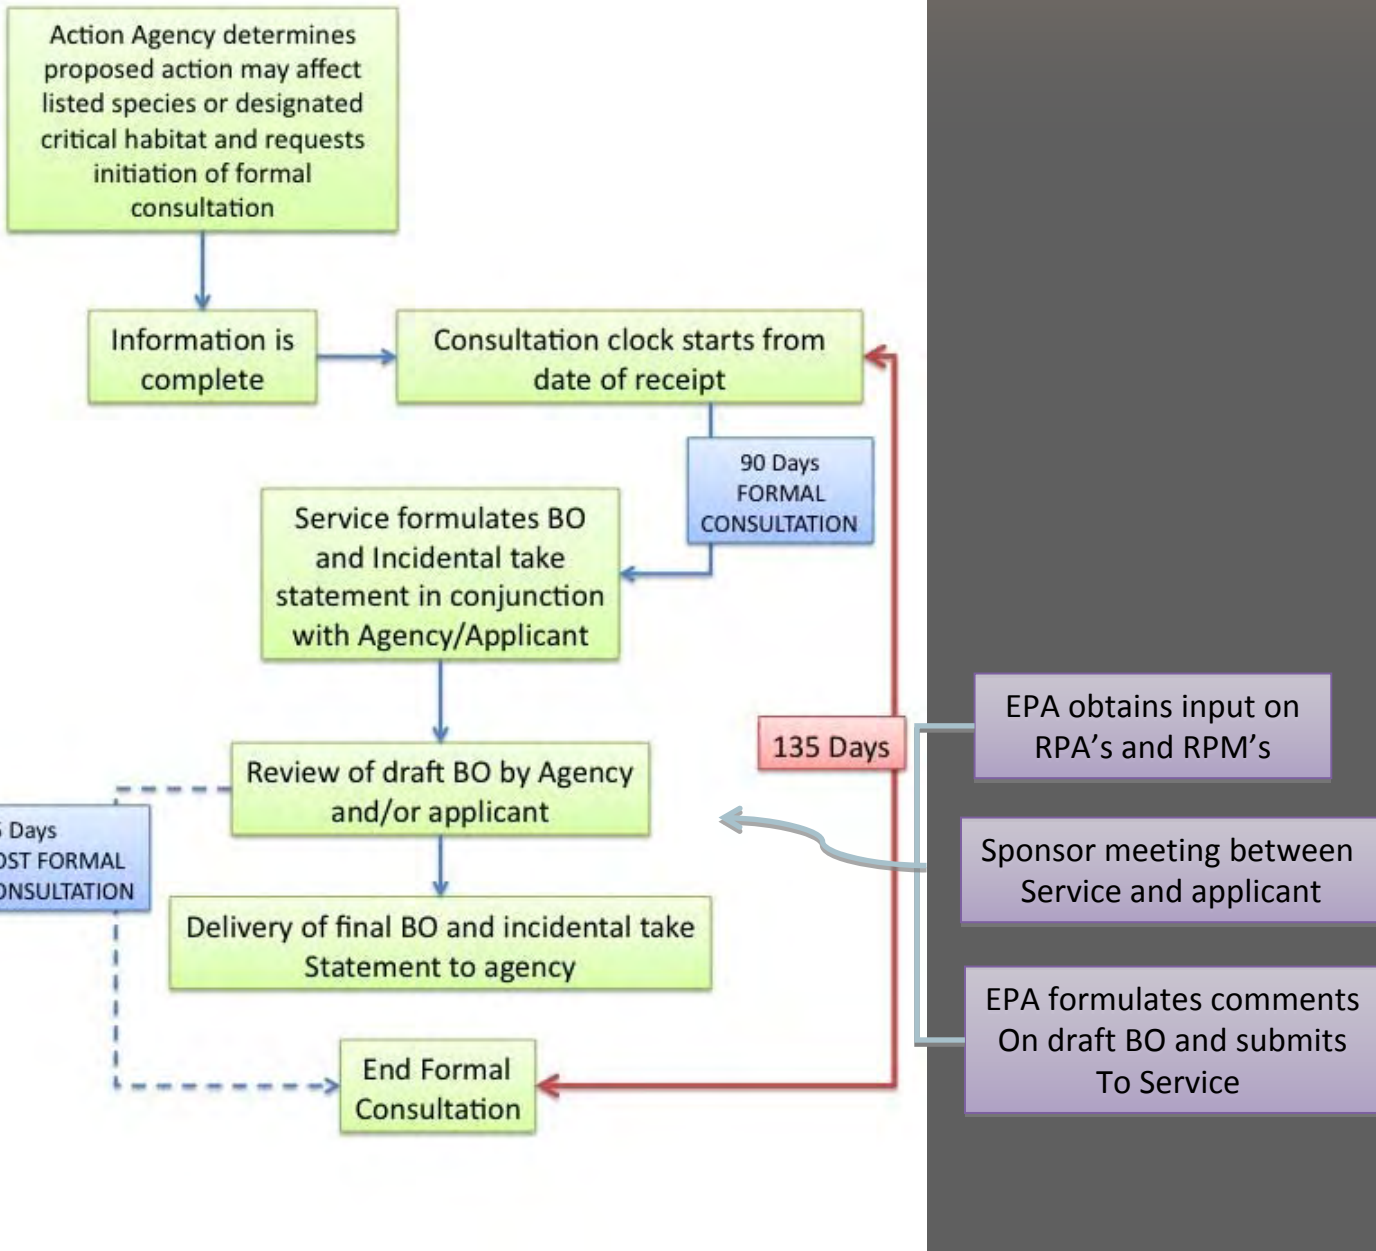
Action Agency determines proposed action may affect listed species or designated critical habitat and requests initiation of formal consultation

Information is complete

Consultation clock starts from date of receipt

90 Days FORMAL CONSULTATION

Service formulates BO and Incidental take statement in conjunction with Agency/Applicant

135 Days

Review of draft BO by Agency and/or applicant

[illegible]5 Days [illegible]OST FORMAL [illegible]ONSULTATION

Delivery of final BO and incidental take Statement to agency

End Formal Consultation

EPA obtains input on RPA's and RPM's

Sponsor meeting between Service and applicant

EPA formulates comments On draft BO and submits To Service